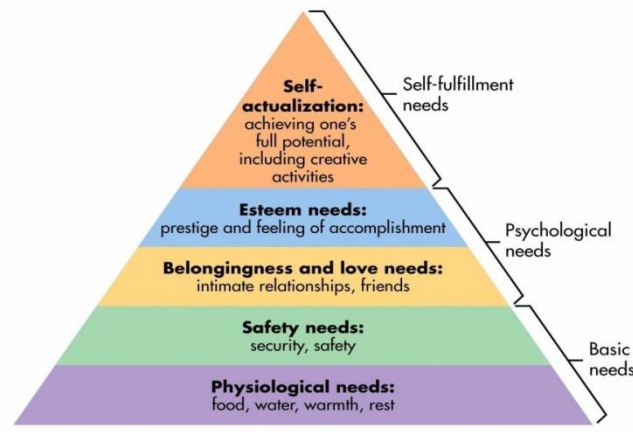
Self-actualization:
achieving one's full potential, including creative activities

Self-fulfillment needs

Esteem needs:
prestige and feeling of accomplishment

Belongingness and love needs:
intimate relationships, friends

Psychological needs

Safety needs:
security, safety

Physiological needs:
food, water, warmth, rest

Basic needs